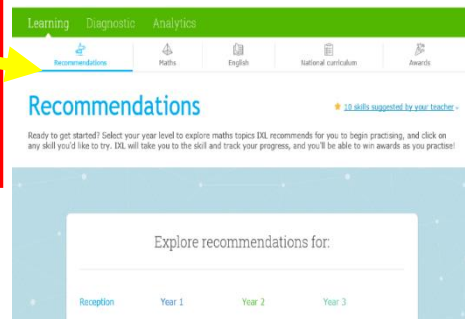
Learning Diagnostic Analytics

Recommendations Maths English National curriculum Awards

Recommendations

10 skills suggested by your teacher

Ready to get started? Select your year level to explore maths topics IXL recommends for you to begin practising, and click on any skill you'd like to try. IXL will take you to the skill and track your progress, and you'll be able to win awards as you practise!

Explore recommendations for:

Reception Year 1 Year 2 Year 3